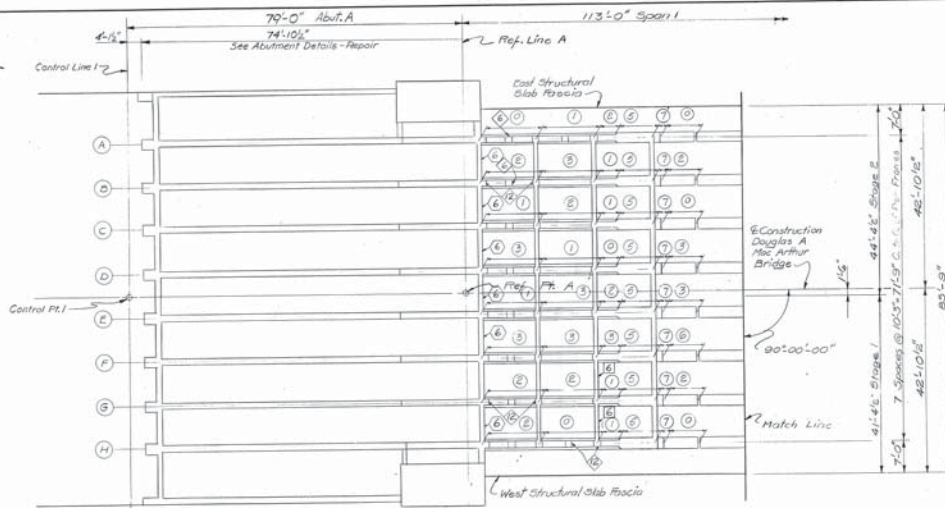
79'-0" Abut. A

113'-0" Span 1

4'-1½"

74'-10½"
See Abutment Details - Repair

Ref. Line A

Control Line 1

East Structural Slab Fascia

A
B
C
D
E
F
G
H

Control Pt. 1

Ref. Pt. A

℄ Construction Douglas A. Mac Arthur Bridge

90°00'00"

Match Line

West Structural Slab Fascia

7'-0"
44'-4½" Stage 2
42'-10½"
7 Spaces @ 10'-5" = 71'-9" C-C Girders
42'-10½"
41'-4½" Stage 1
7'-0"
85'-9"
1½"

6 0 1 2 5 7 0
6 2 6 3 1 5 7 2
6 12 1 2 1 5 7 0
6 3 1 0 5 7 3
6 1 3 2 5 7 3
6 3 3 3 5 7 6
2 2 6 1 5 7 2
6 12 2 0 6 1 5 7 0
12